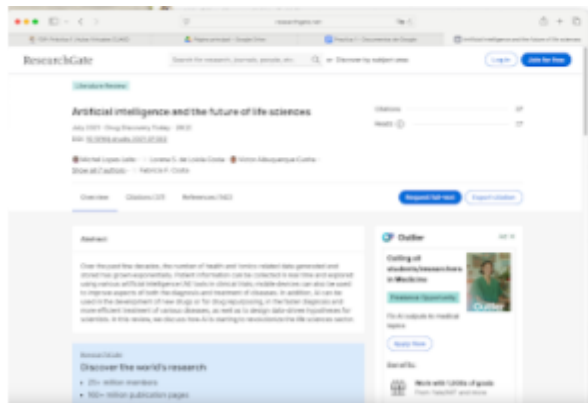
researchgate.net

ResearchGate

Search for research, journals, people, etc.

Discover by subject area

Log in

Join for free

Literature Review

Artificial intelligence and the future of life sciences

Citations

Reads

Show all 7 authors

Overview

Citations

References

Request full-text

Export citation

Abstract

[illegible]

ResearchGate

Discover the world's research

25+ million members

160+ million publication pages

Outlier

Calling all students/researchers in Medicine

Freelance Opportunity

Fix AI outputs on medical topics

Apply Now

Outlier

Work with 1,000s of goals

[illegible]